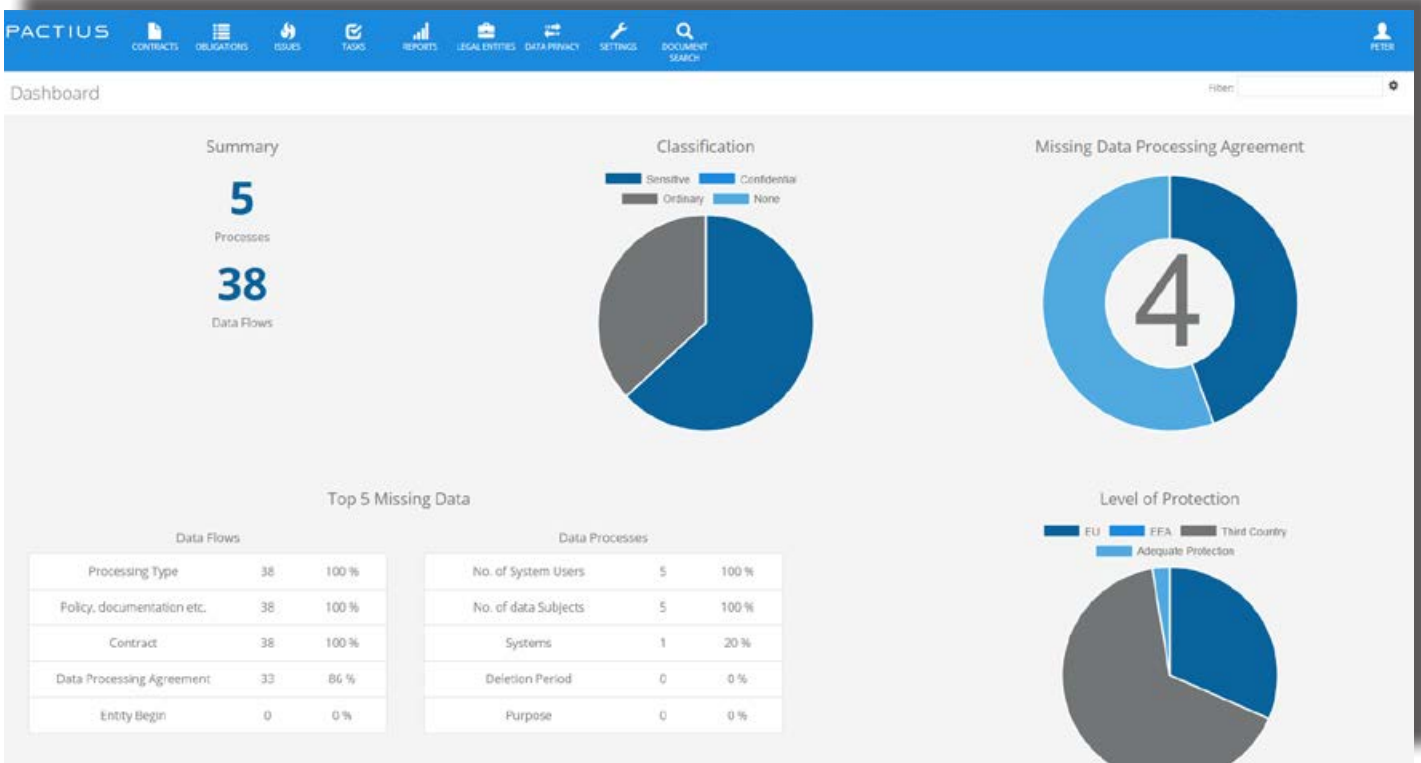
PACTIUS CONTRACTS OBLIGATIONS ISSUES TASKS REPORTS LEGAL ENTITIES DATA PRIVACY SETTINGS DOCUMENT SEARCH PETER

Dashboard

Filter:

Summary

5

Processes

38

Data Flows

Classification

Sensitive Confidential Ordinary None

Missing Data Processing Agreement

4

Top 5 Missing Data

Data Flows

| Processing Type | 38 | 100 % |
|---|---|---|
| Policy, documentation etc. | 38 | 100 % |
| Contract | 38 | 100 % |
| Data Processing Agreement | 33 | 86 % |
| Entity Begin | 0 | 0 % |

Data Processes

| No. of System Users | 5 | 100 % |
|---|---|---|
| No. of data Subjects | 5 | 100 % |
| Systems | 1 | 20 % |
| Deletion Period | 0 | 0 % |
| Purpose | 0 | 0 % |

Level of Protection

EU EEA Third Country Adequate Protection